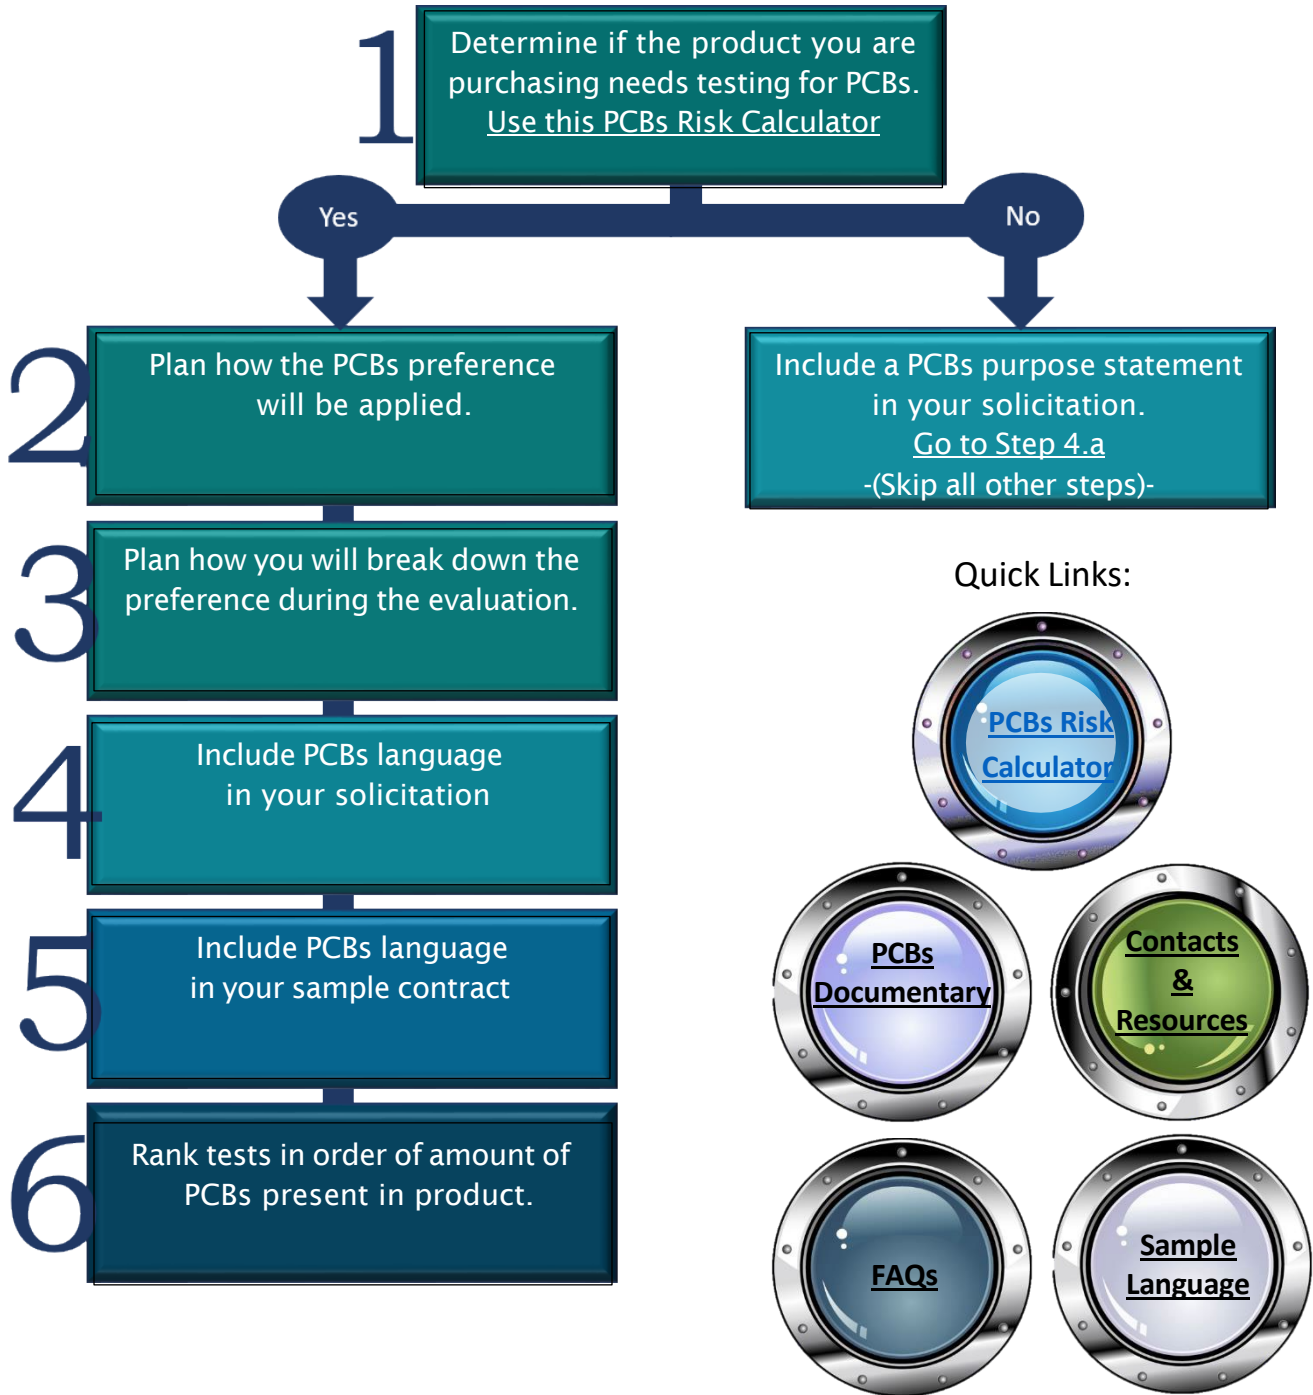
1

Determine if the product you are purchasing needs testing for PCBs.
Use this PCBs Risk Calculator

Yes

No

2

Plan how the PCBs preference will be applied.

Include a PCBs purpose statement in your solicitation.
Go to Step 4.a
-(Skip all other steps)-

3

Plan how you will break down the preference during the evaluation.

4

Include PCBs language in your solicitation

5

Include PCBs language in your sample contract

6

Rank tests in order of amount of PCBs present in product.

Quick Links:

PCBs Risk Calculator

PCBs Documentary

Contacts & Resources

FAQs

Sample Language